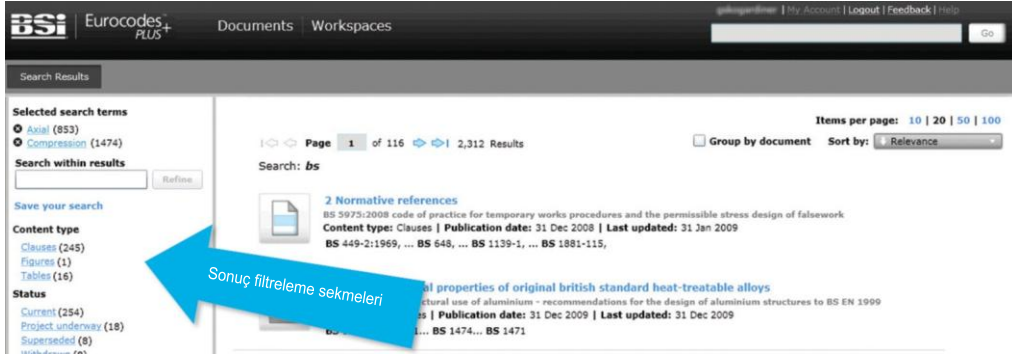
BSi | Eurocodes PLUS+ Documents | Workspaces

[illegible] | My Account | Logout | Feedback | Help

Go

Search Results

Selected search terms
Axial (853)
Compression (1474)

Search within results
Refine

Save your search

Content type
Clauses (245)
Figures (1)
Tables (16)

Status
Current (254)
Project underway (18)
Superseded (8)
Withdrawn (8)

Items per page: 10 | 20 | 50 | 100

Page 1 of 116 2,312 Results

Group by document Sort by: Relevance

Search: bs

2 Normative references
BS 5975:2008 code of practice for temporary works procedures and the permissible stress design of falsework
Content type: Clauses | Publication date: 31 Dec 2008 | Last updated: 31 Jan 2009
BS 449-2:1969, ... BS 648, ... BS 1139-1, ... BS 1881-115,

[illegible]al properties of original british standard heat-treatable alloys
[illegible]ctural use of aluminium - recommendations for the design of aluminium structures to BS EN 1999
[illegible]s | Publication date: 31 Dec 2009 | Last updated: 31 Dec 2009
BS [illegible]1... BS 1474... BS 1471

Sonuç filtreleme sekmeleri